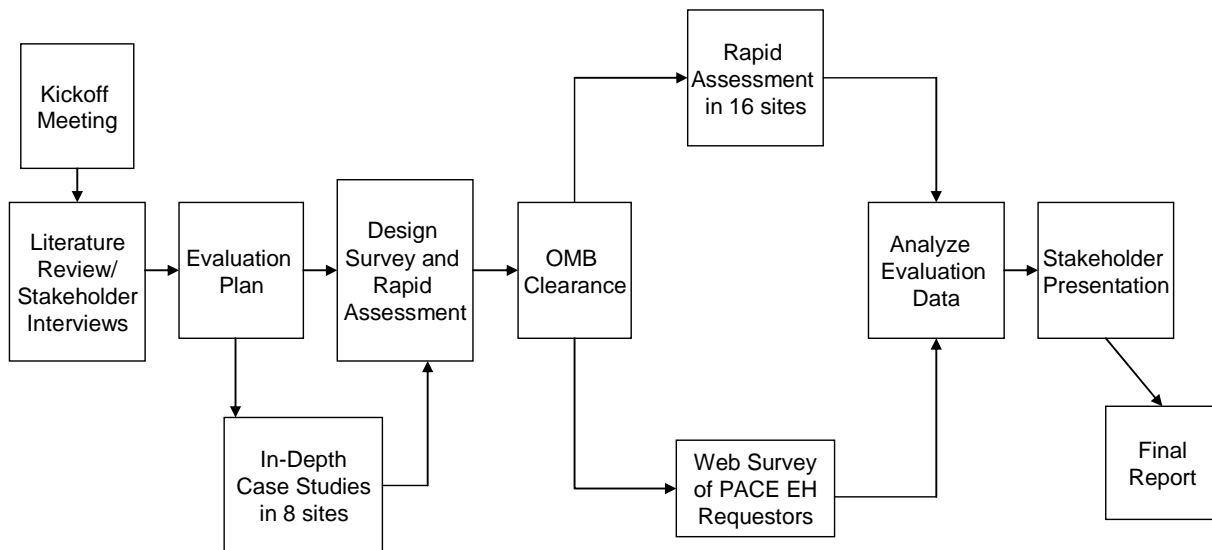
Kickoff Meeting

Literature Review/ Stakeholder Interviews

Evaluation Plan

In-Depth Case Studies in 8 sites

Design Survey and Rapid Assessment

OMB Clearance

Rapid Assessment in 16 sites

Web Survey of PACE EH Requestors

Analyze Evaluation Data

Stakeholder Presentation

Final Report